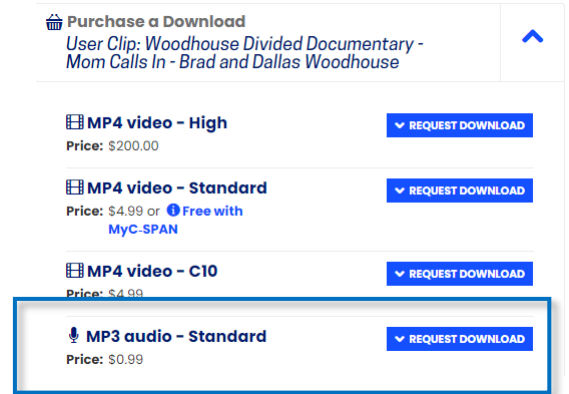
Purchase a Download
User Clip: Woodhouse Divided Documentary - Mom Calls In - Brad and Dallas Woodhouse

MP4 video - High
Price: $200.00
REQUEST DOWNLOAD

MP4 video - Standard
Price: $4.99 or Free with MyC-SPAN
REQUEST DOWNLOAD

MP4 video - C10
Price: $4.99
REQUEST DOWNLOAD

MP3 audio - Standard
Price: $0.99
REQUEST DOWNLOAD